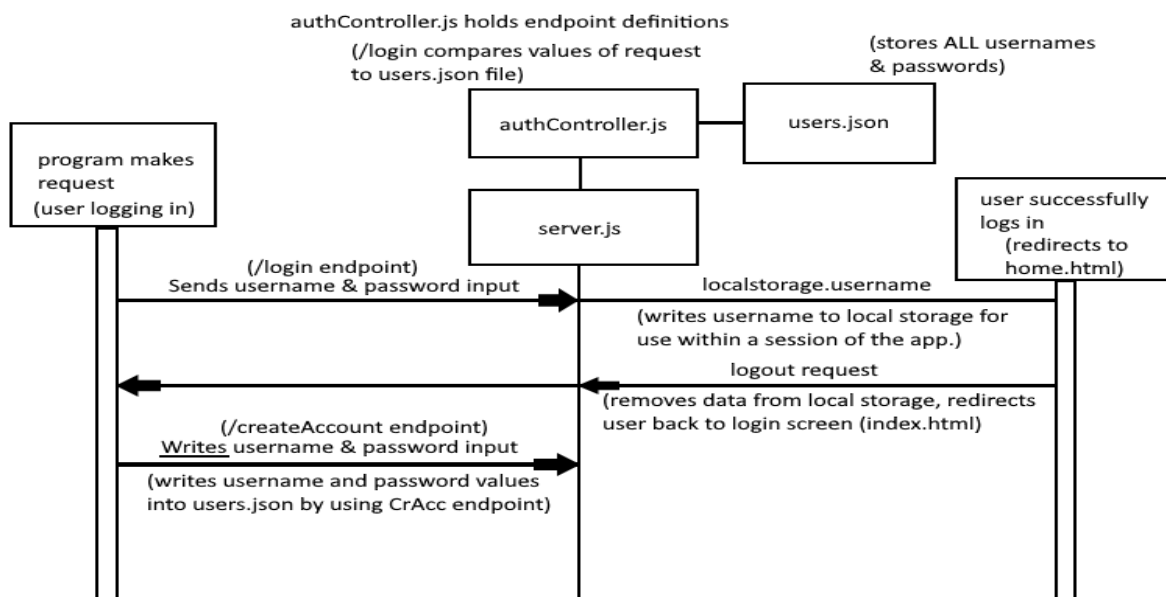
authController.js holds endpoint definitions

(/login compares values of request to users.json file)

(stores ALL usernames & passwords)

authController.js

users.json

program makes request (user logging in)

server.js

user successfully logs in (redirects to home.html)

(/login endpoint)
Sends username & password input

localstorage.username

(writes username to local storage for use within a session of the app.)

logout request

(removes data from local storage, redirects user back to login screen (index.html)

(/createAccount endpoint)
Writes username & password input

(writes username and password values into users.json by using CrAcc endpoint)